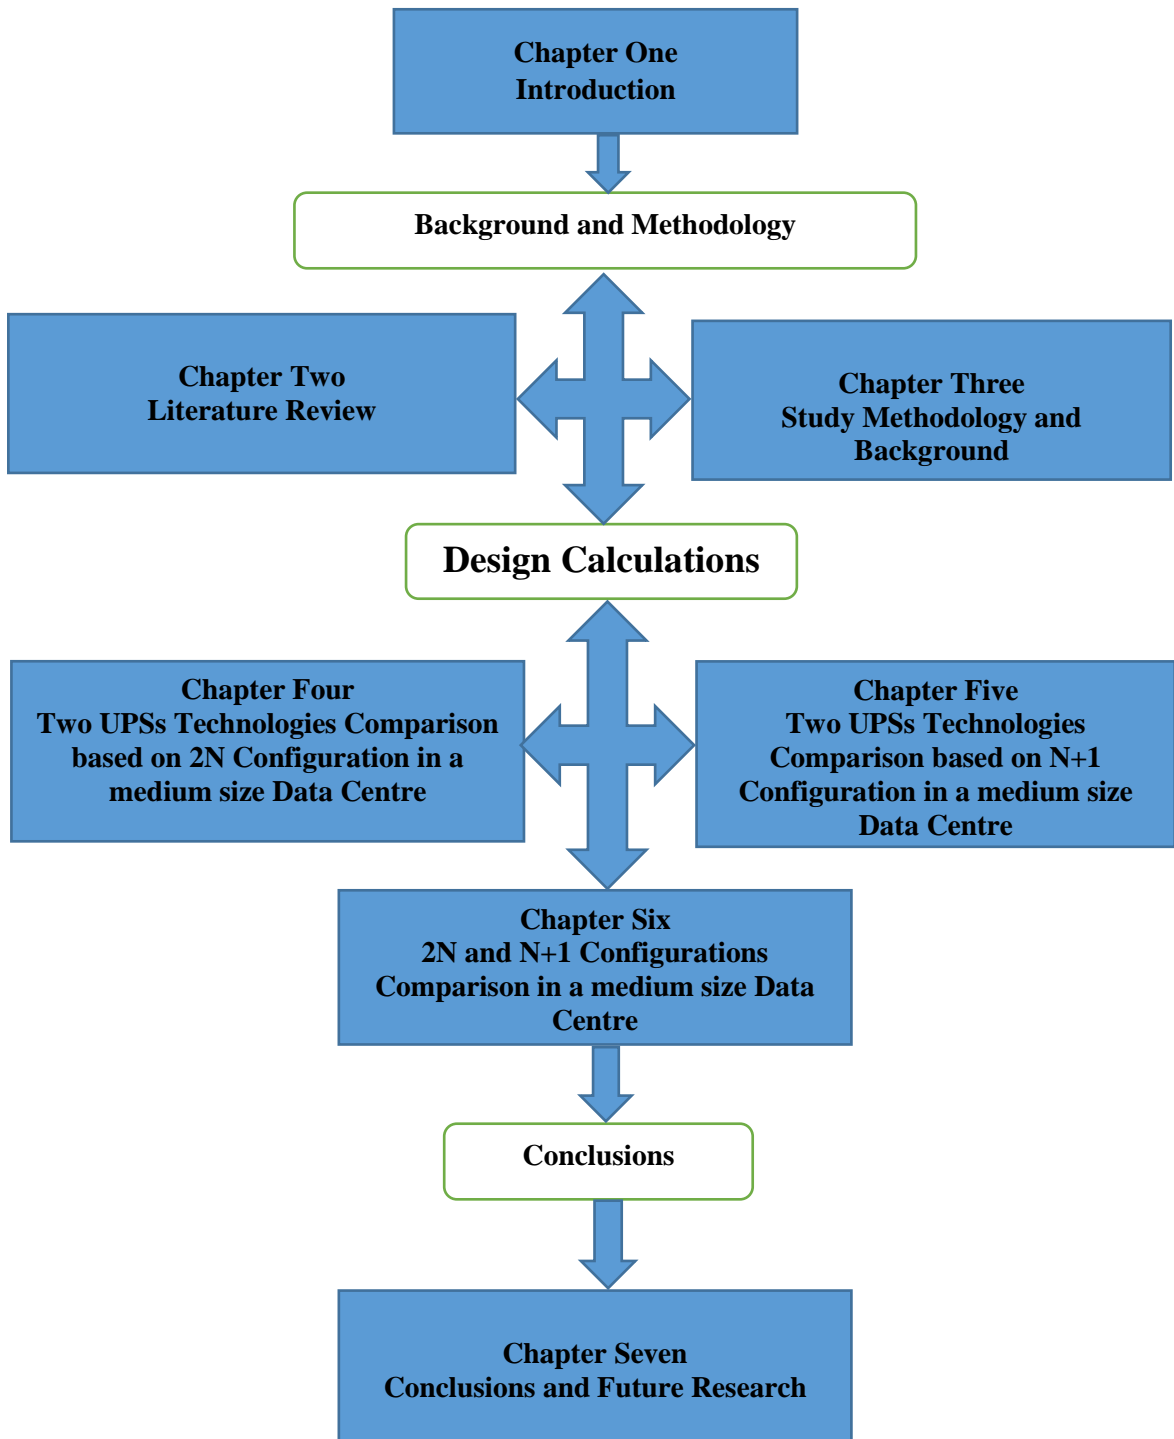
Chapter One
Introduction

Background and Methodology

Chapter Two
Literature Review

Chapter Three
Study Methodology and Background

Design Calculations

Chapter Four
Two UPSs Technologies Comparison based on 2N Configuration in a medium size Data Centre

Chapter Five
Two UPSs Technologies Comparison based on N+1 Configuration in a medium size Data Centre

Chapter Six
2N and N+1 Configurations Comparison in a medium size Data Centre

Conclusions

Chapter Seven
Conclusions and Future Research